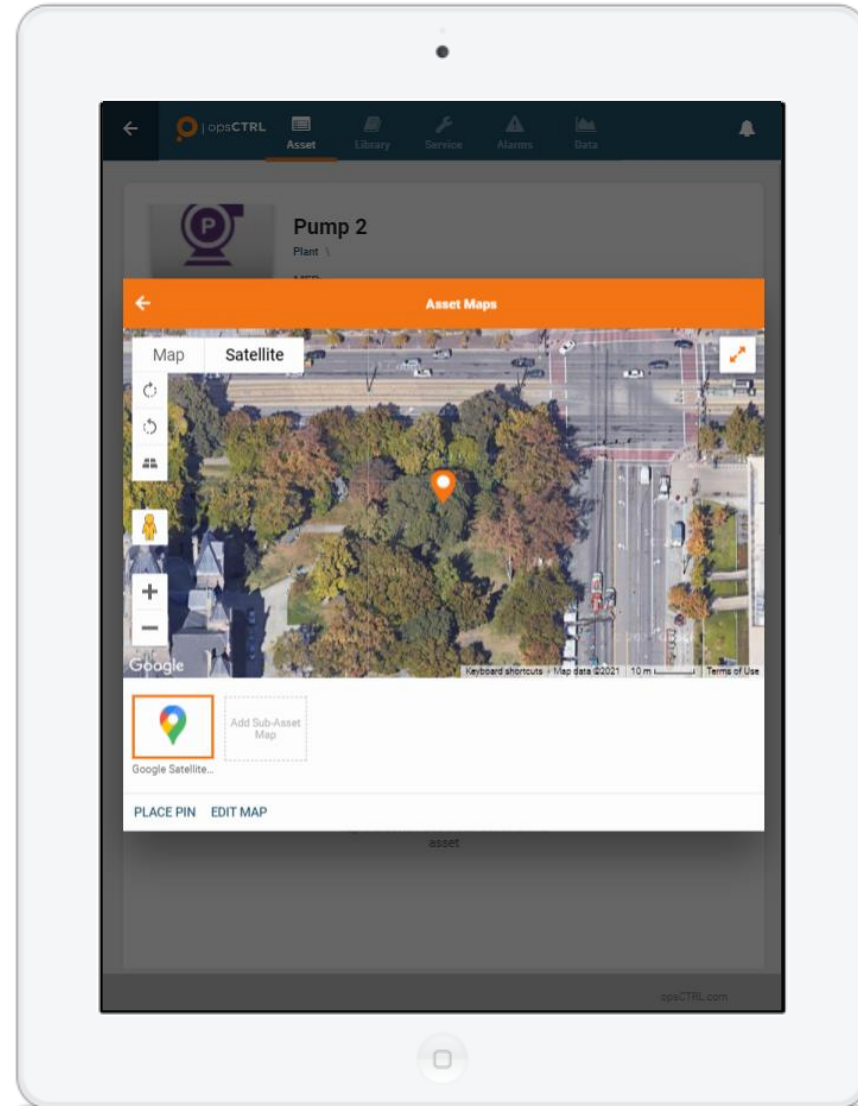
opsCTRL

Asset Library Service Alarms Data

Pump 2

Plant \

MFD

Asset Maps

Map Satellite

Google

Keyboard shortcuts Map data ©2021 10 m Terms of Use

Google Satellite...

Add Sub-Asset Map

PLACE PIN EDIT MAP

asset

opsCTRL.com